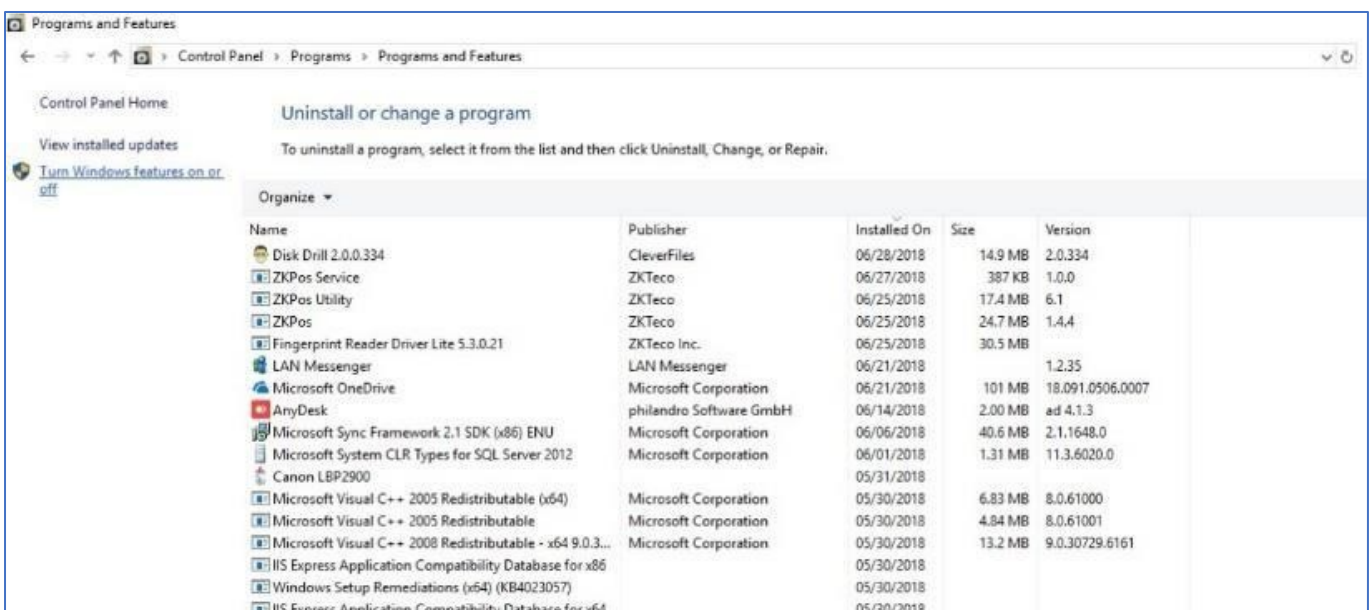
Programs and Features

Control Panel > Programs > Programs and Features

Control Panel Home

View installed updates

Turn Windows features on or off

Uninstall or change a program

To uninstall a program, select it from the list and then click Uninstall, Change, or Repair.

Organize ▾

| Name | Publisher | Installed On | Size | Version |
|---|---|---|---|---|
| Disk Drill 2.0.0.334 | CleverFiles | 06/28/2018 | 14.9 MB | 2.0.334 |
| ZKPos Service | ZKTeco | 06/27/2018 | 387 KB | 1.0.0 |
| ZKPos Utility | ZKTeco | 06/25/2018 | 17.4 MB | 6.1 |
| ZKPos | ZKTeco | 06/25/2018 | 24.7 MB | 1.4.4 |
| Fingerprint Reader Driver Lite 5.3.0.21 | ZKTeco Inc. | 06/25/2018 | 30.5 MB | |
| LAN Messenger | LAN Messenger | 06/21/2018 | | 1.2.35 |
| Microsoft OneDrive | Microsoft Corporation | 06/21/2018 | 101 MB | 18.091.0506.0007 |
| AnyDesk | philandro Software GmbH | 06/14/2018 | 2.00 MB | ad 4.1.3 |
| Microsoft Sync Framework 2.1 SDK (x86) ENU | Microsoft Corporation | 06/06/2018 | 40.6 MB | 2.1.1648.0 |
| Microsoft System CLR Types for SQL Server 2012 | Microsoft Corporation | 06/01/2018 | 1.31 MB | 11.3.6020.0 |
| Canon LBP2900 | | 05/31/2018 | | |
| Microsoft Visual C++ 2005 Redistributable (x64) | Microsoft Corporation | 05/30/2018 | 6.83 MB | 8.0.61000 |
| Microsoft Visual C++ 2005 Redistributable | Microsoft Corporation | 05/30/2018 | 4.84 MB | 8.0.61001 |
| Microsoft Visual C++ 2008 Redistributable - x64 9.0.3... | Microsoft Corporation | 05/30/2018 | 13.2 MB | 9.0.30729.6161 |
| IIS Express Application Compatibility Database for x86 | | 05/30/2018 | | |
| Windows Setup Remediations (x64) (KB4023057) | | 05/30/2018 | | |
| IIS Express Application Compatibility Database for x64 | | 05/30/2018 | | |